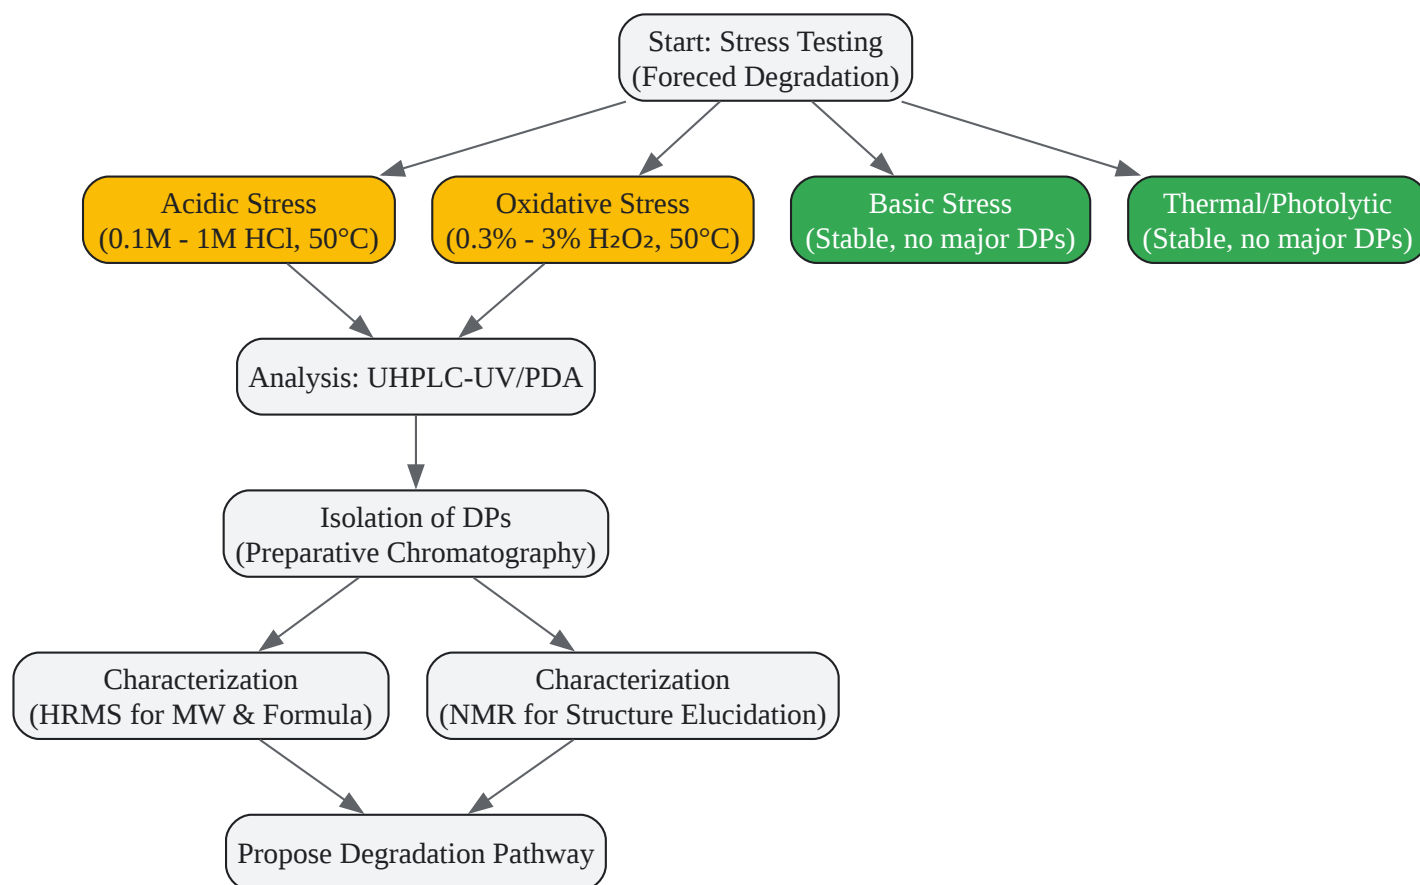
Start: Stress Testing
(Forceed Degradation)

Acidic Stress
(0.1M - 1M HCl, 50°C)

Oxidative Stress
(0.3% - 3% $H_2O_2$, 50°C)

Basic Stress
(Stable, no major DPs)

Thermal/Photolytic
(Stable, no major DPs)

Analysis: UHPLC-UV/PDA

Isolation of DPs
(Preparative Chromatography)

Characterization
(HRMS for MW & Formula)

Characterization
(NMR for Structure Elucidation)

Propose Degradation Pathway